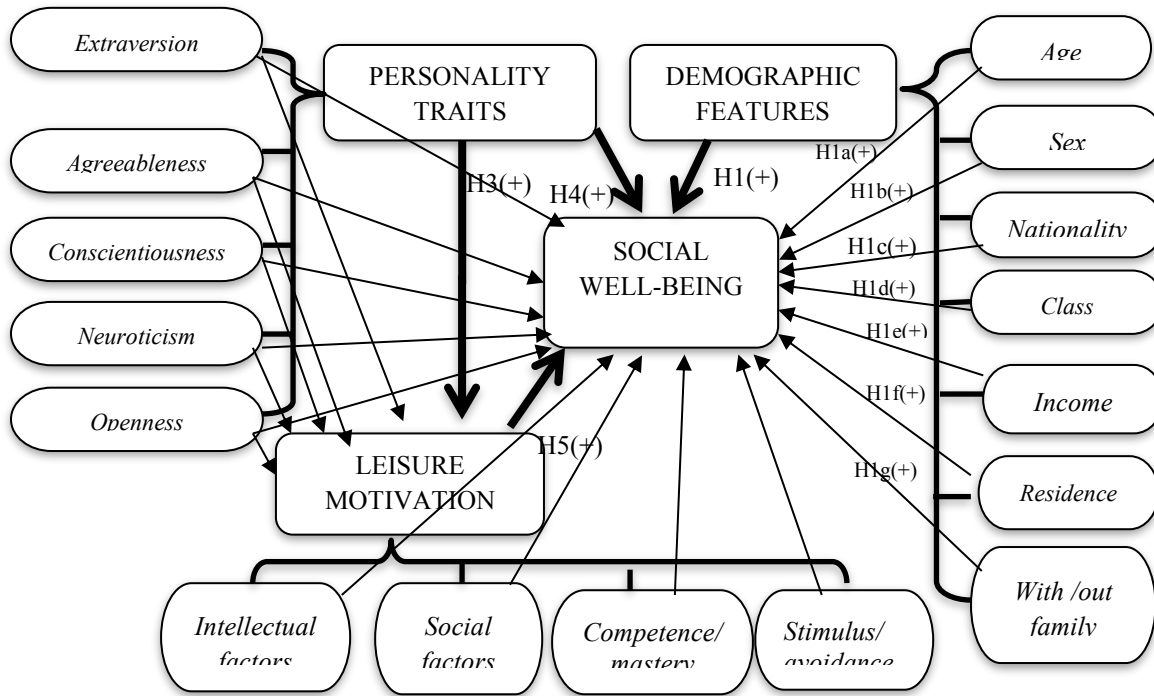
Extraversion

PERSONALITY TRAITS

DEMOGRAPHIC FEATURES

Age

Agreeableness

Sex

H3(+)

H4(+)

H1(+)

H1a(+)

H1b(+)

Conscientiousness

SOCIAL WELL-BEING

H1c(+)

Nationality

H1d(+)

Class

Neuroticism

H1e(+)

H1f(+)

Income

Openness

H5(+)

LEISURE MOTIVATION

H1g(+)

Residence

With /out family

Intellectual factors

Social factors

Competence/ mastery

Stimulus/ avoidance